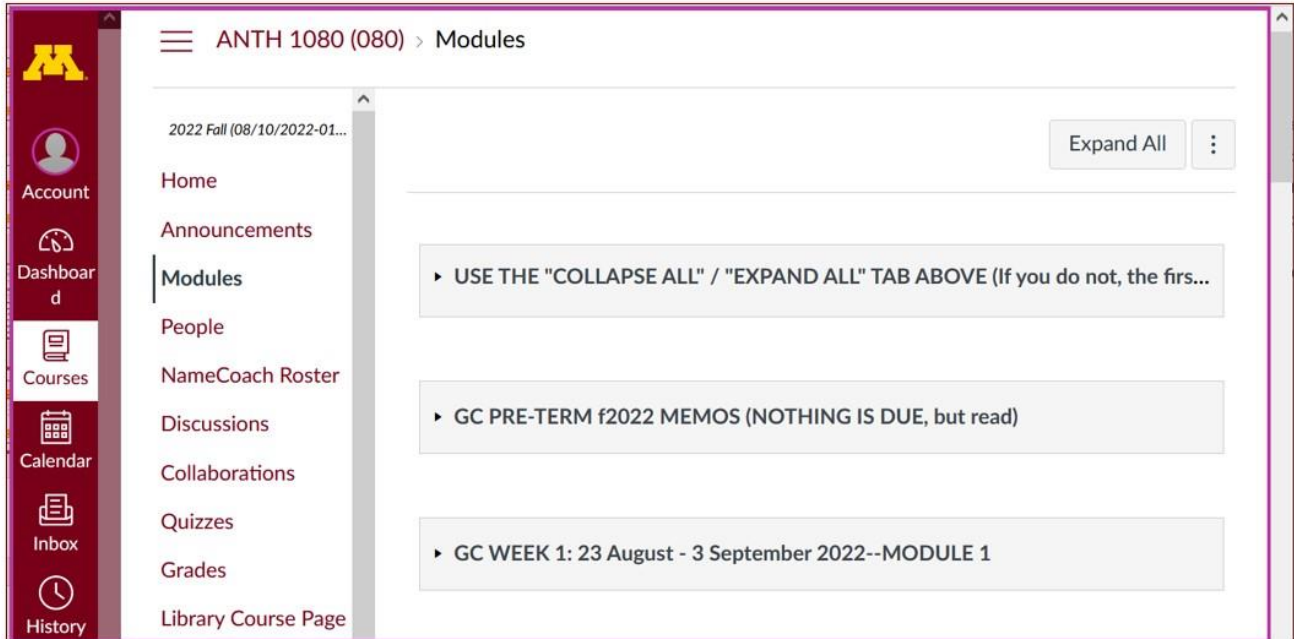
Account
Dashboard
Courses
Calendar
Inbox
History

ANTH 1080 (080) > Modules

2022 Fall (08/10/2022-01...
Home
Announcements
Modules
People
NameCoach Roster
Discussions
Collaborations
Quizzes
Grades
Library Course Page

Expand All

▸ USE THE "COLLAPSE ALL" / "EXPAND ALL" TAB ABOVE (If you do not, the firs...

▸ GC PRE-TERM f2022 MEMOS (NOTHING IS DUE, but read)

▸ GC WEEK 1: 23 August - 3 September 2022--MODULE 1